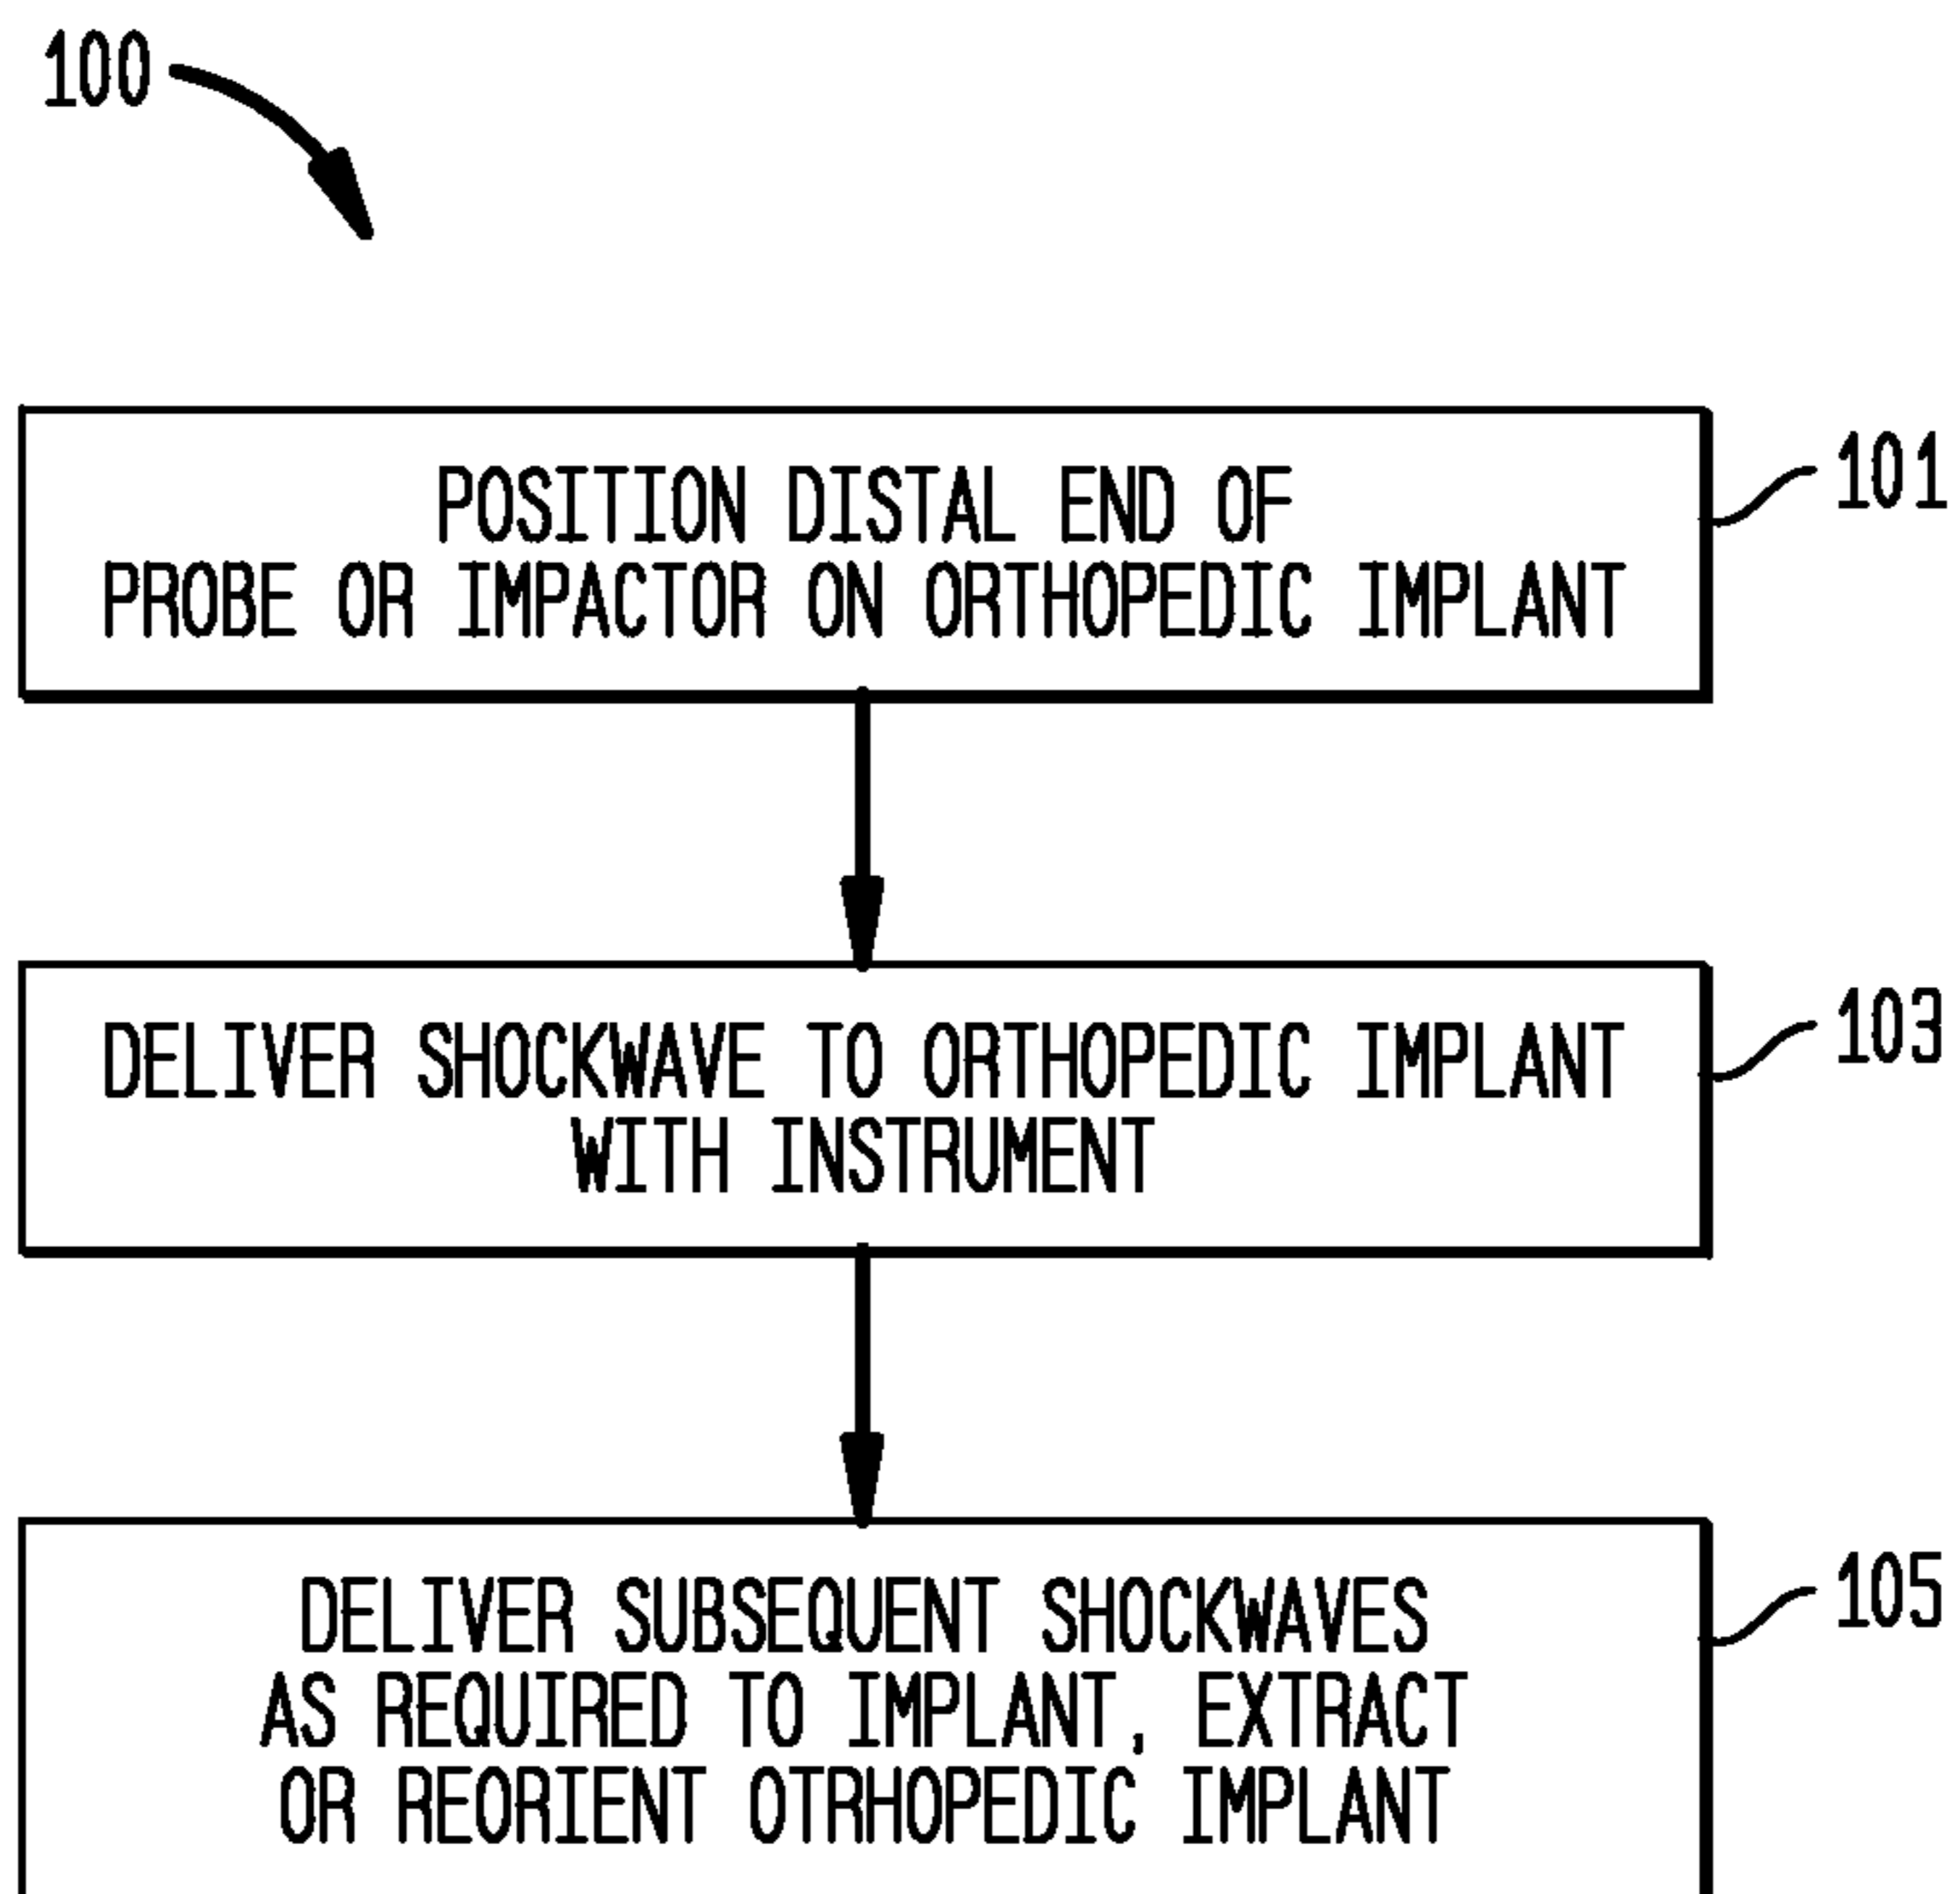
100

POSITION DISTAL END OF PROBE OR IMPACTOR ON ORTHOPEDIC IMPLANT

101

DELIVER SHOCKWAVE TO ORTHOPEDIC IMPLANT WITH INSTRUMENT

103

DELIVER SUBSEQUENT SHOCKWAVES AS REQUIRED TO IMPLANT, EXTRACT OR REORIENT OTRHOPEDIC IMPLANT

105